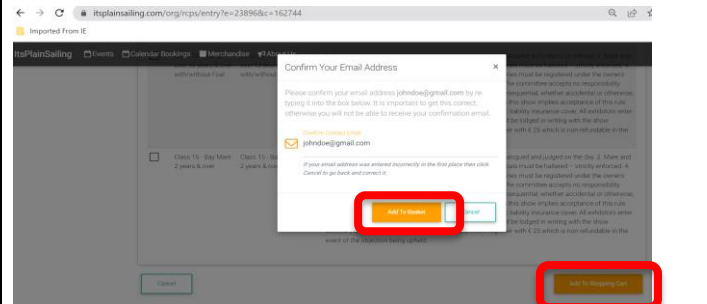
itsplainsailing.com/org/rcps/entry?e=23896&c=162744

Imported From IE

ItsPlainSailing Events Calendar Bookings Merchandise About Us

with/without Foal

with/without

Confirm Your Email Address

×

Please confirm your email address johndoe@gmail.com by re typing it into the box below. It is important to get this correct, otherwise you will not be able to receive your confirmation email.

Confirm Contact Email

johndoe@gmail.com

If your email address was entered incorrectly in the first place then click Cancel to go back and correct it.

Add To Basket

Cancel

Class 15 - Bay Mare 2 years & over

Class 15 - Bay 2 years & ove

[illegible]

event of the objection being upheld.

Cancel

Add To Shopping Cart